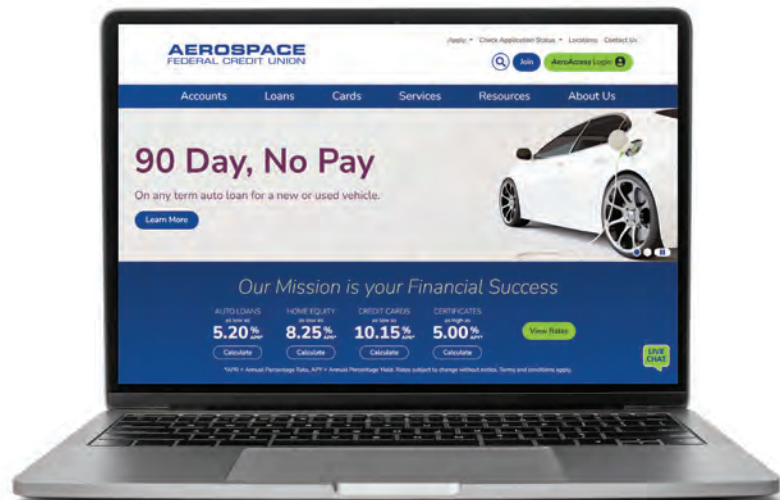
AEROSPACE
FEDERAL CREDIT UNION

Apply ▾ Check Application Status ▾ Locations Contact Us

Join AeroAccess Login

Accounts Loans Cards Services Resources About Us

90 Day, No Pay

On any term auto loan for a new or used vehicle.

Learn More

Our Mission is your Financial Success

AUTO LOANS as low as 5.20% APR*
Calculate

HOME EQUITY as low as 8.25% APR*
Calculate

CREDIT CARDS as low as 10.15% APR*
Calculate

CERTIFICATES as high as 5.00% APY*
Calculate

View Rates

LIVE CHAT

*APR = Annual Percentage Rate, APY = Annual Percentage Yield. Rates subject to change without notice. Terms and conditions apply.